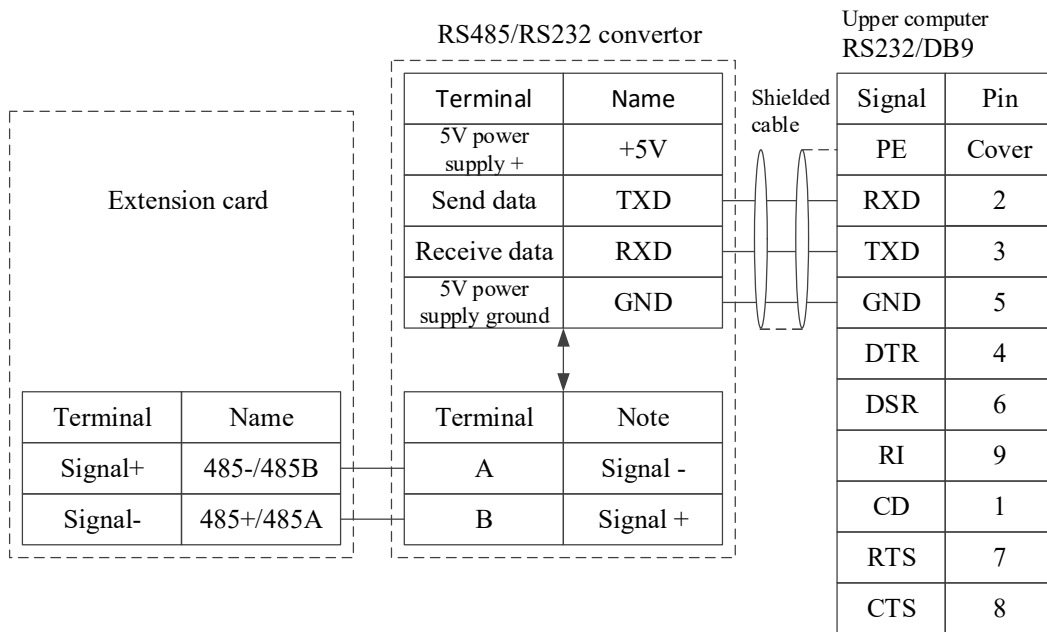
RS485/RS232 convertor

Upper computer
RS232/DB9

Extension card

| Terminal | Name |
|---|---|
| 5V power supply + | +5V |
| Send data | TXD |
| Receive data | RXD |
| 5V power supply ground | GND |

Shielded cable

| Signal | Pin |
|---|---|
| PE | Cover |
| RXD | 2 |
| TXD | 3 |
| GND | 5 |
| DTR | 4 |
| DSR | 6 |
| RI | 9 |
| CD | 1 |
| RTS | 7 |
| CTS | 8 |

| Terminal | Name |
|---|---|
| Signal+ | 485-/485B |
| Signal- | 485+/485A |

| Terminal | Note |
|---|---|
| A | Signal - |
| B | Signal + |